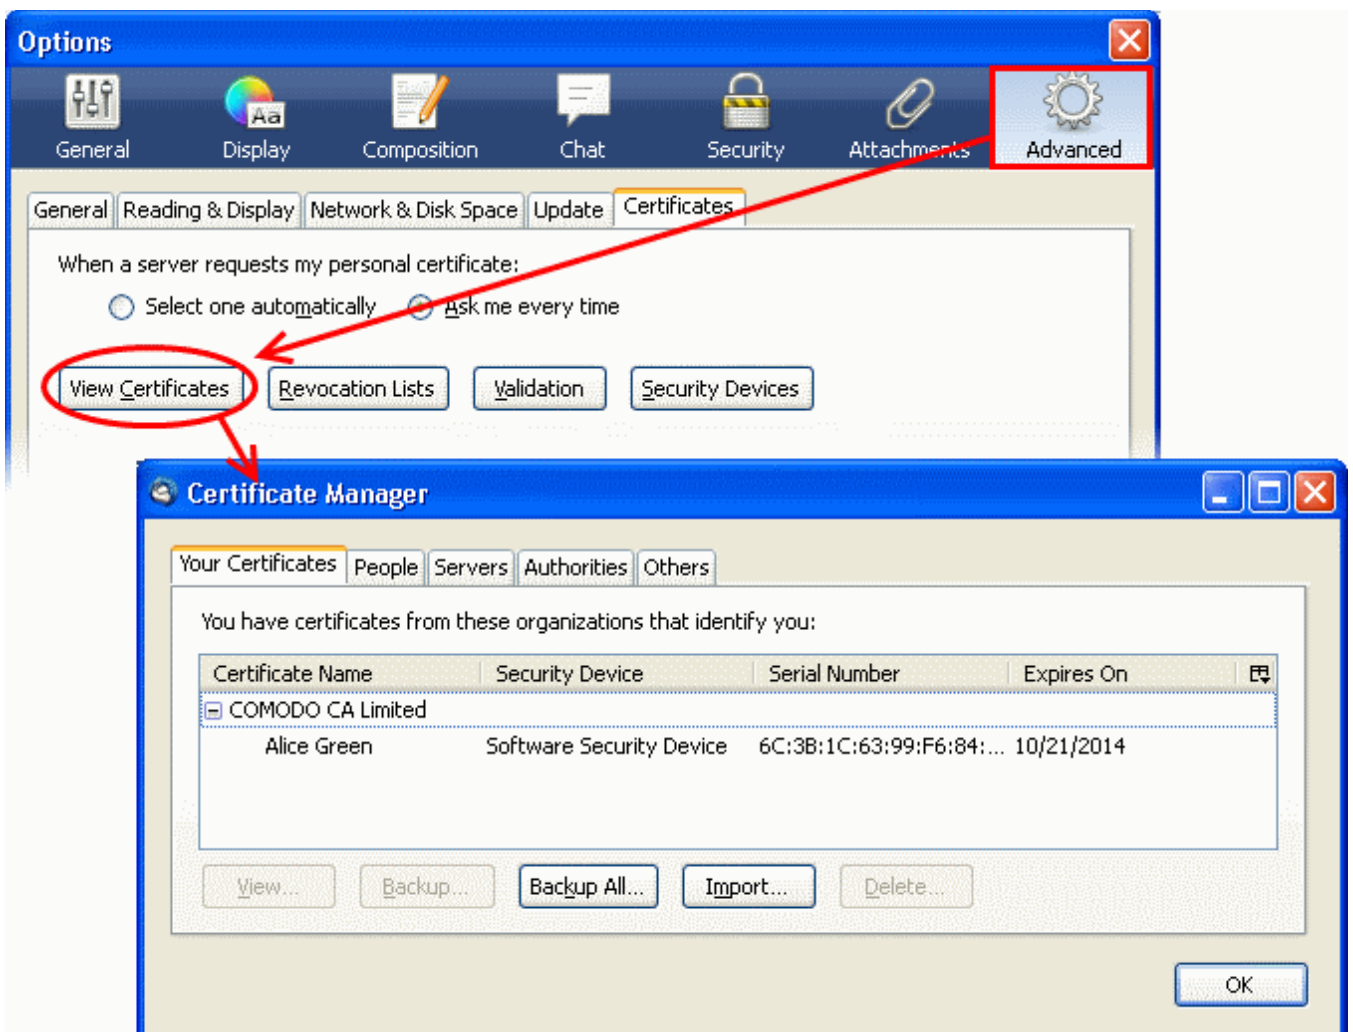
Options

General Display Composition Chat Security Attachments Advanced

General | Reading & Display | Network & Disk Space | Update | Certificates

When a server requests my personal certificate:

Select one automatically   Ask me every time

View Certificates   Revocation Lists   Validation   Security Devices

Certificate Manager

Your Certificates | People | Servers | Authorities | Others

You have certificates from these organizations that identify you:

| Certificate Name | Security Device | Serial Number | Expires On |
|---|---|---|---|
| COMODO CA Limited | | | |
| Alice Green | Software Security Device | 6C:3B:1C:63:99:F6:84:... | 10/21/2014 |

View...   Backup...   Backup All...   Import...   Delete...

OK